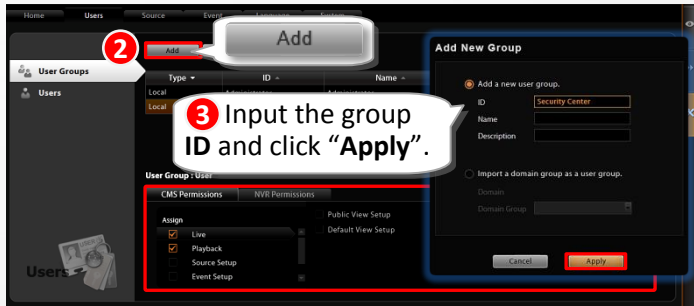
Home Users Source Event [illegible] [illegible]

2 Add Add

User Groups
Users

| Type | ID | Name |
|---|---|---|
| Local | Administrator | |
| Local | | |

3 Input the group ID and click "Apply".

User Group : User

CMS Permissions NVR Permissions

Assign
Live
Playback
Source Setup
Event Setup

Public View Setup
Default View Setup

Users

Add New Group

Add a new user group.
ID Security Center
Name
Description

Import a domain group as a user group.
Domain
Domain Group

Cancel Apply